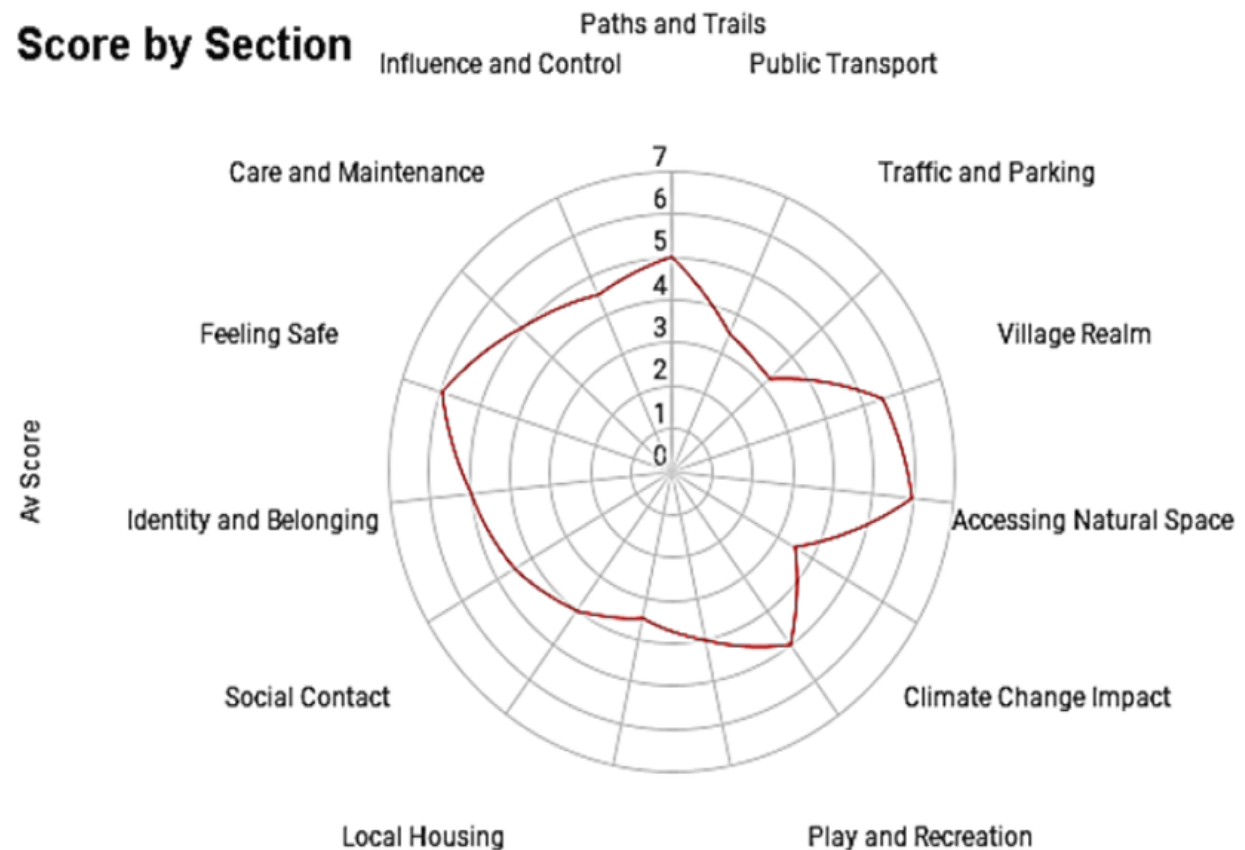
Score by Section

Paths and Trails
Influence and Control
Public Transport
Care and Maintenance
Traffic and Parking
Feeling Safe
Village Realm
Av Score
Identity and Belonging
Accessing Natural Space
Social Contact
Climate Change Impact
Local Housing
Play and Recreation

7
6
5
4
3
2
1
0